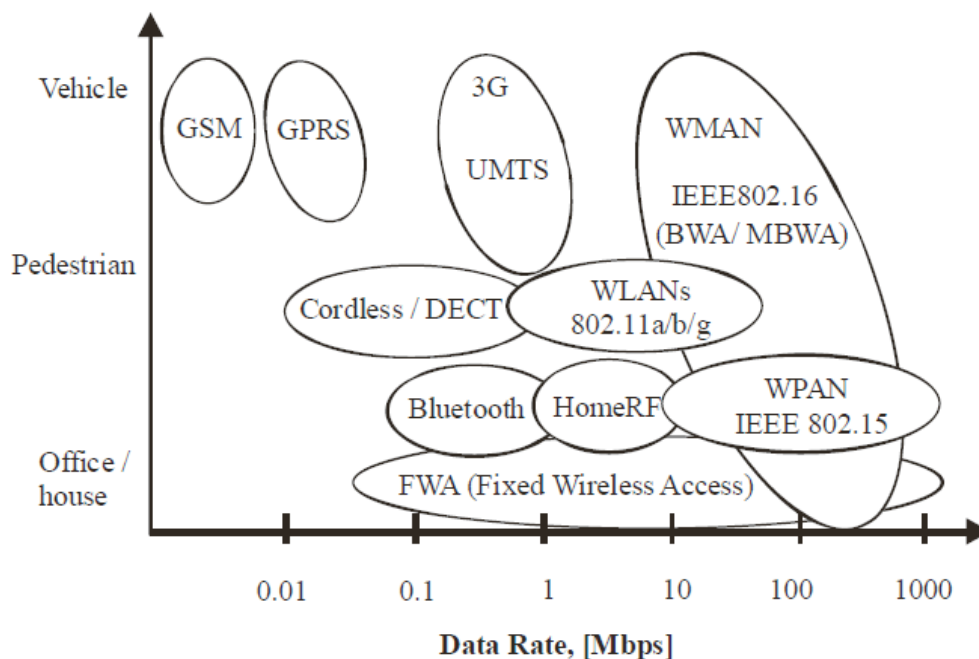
Vehicle

GSM

GPRS

3G

UMTS

WMAN

IEEE802.16 (BWA/ MBWA)

Pedestrian

Cordless / DECT

WLANs 802.11a/b/g

Bluetooth

HomeRF

WPAN IEEE 802.15

Office / house

FWA (Fixed Wireless Access)

0.01

0.1

1

10

100

1000

Data Rate, [Mbps]